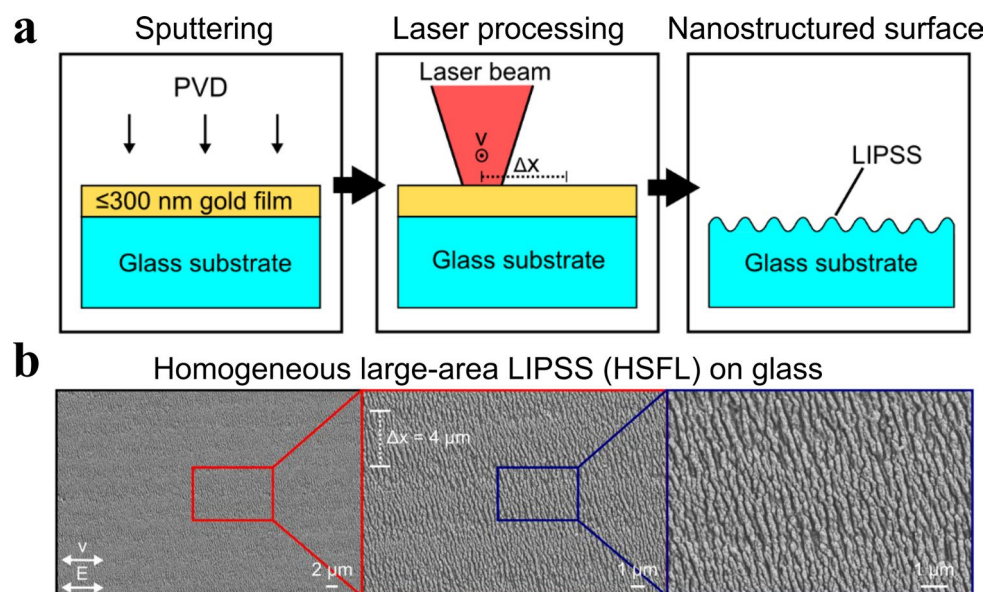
a

Sputtering

PVD

≤300 nm gold film

Glass substrate

Laser processing

Laser beam

v

Δx

Glass substrate

Nanostructured surface

LIPSS

Glass substrate

b

Homogeneous large-area LIPSS (HSFL) on glass

v

E

2 μm

Δx = 4 μm

1 μm

1 μm